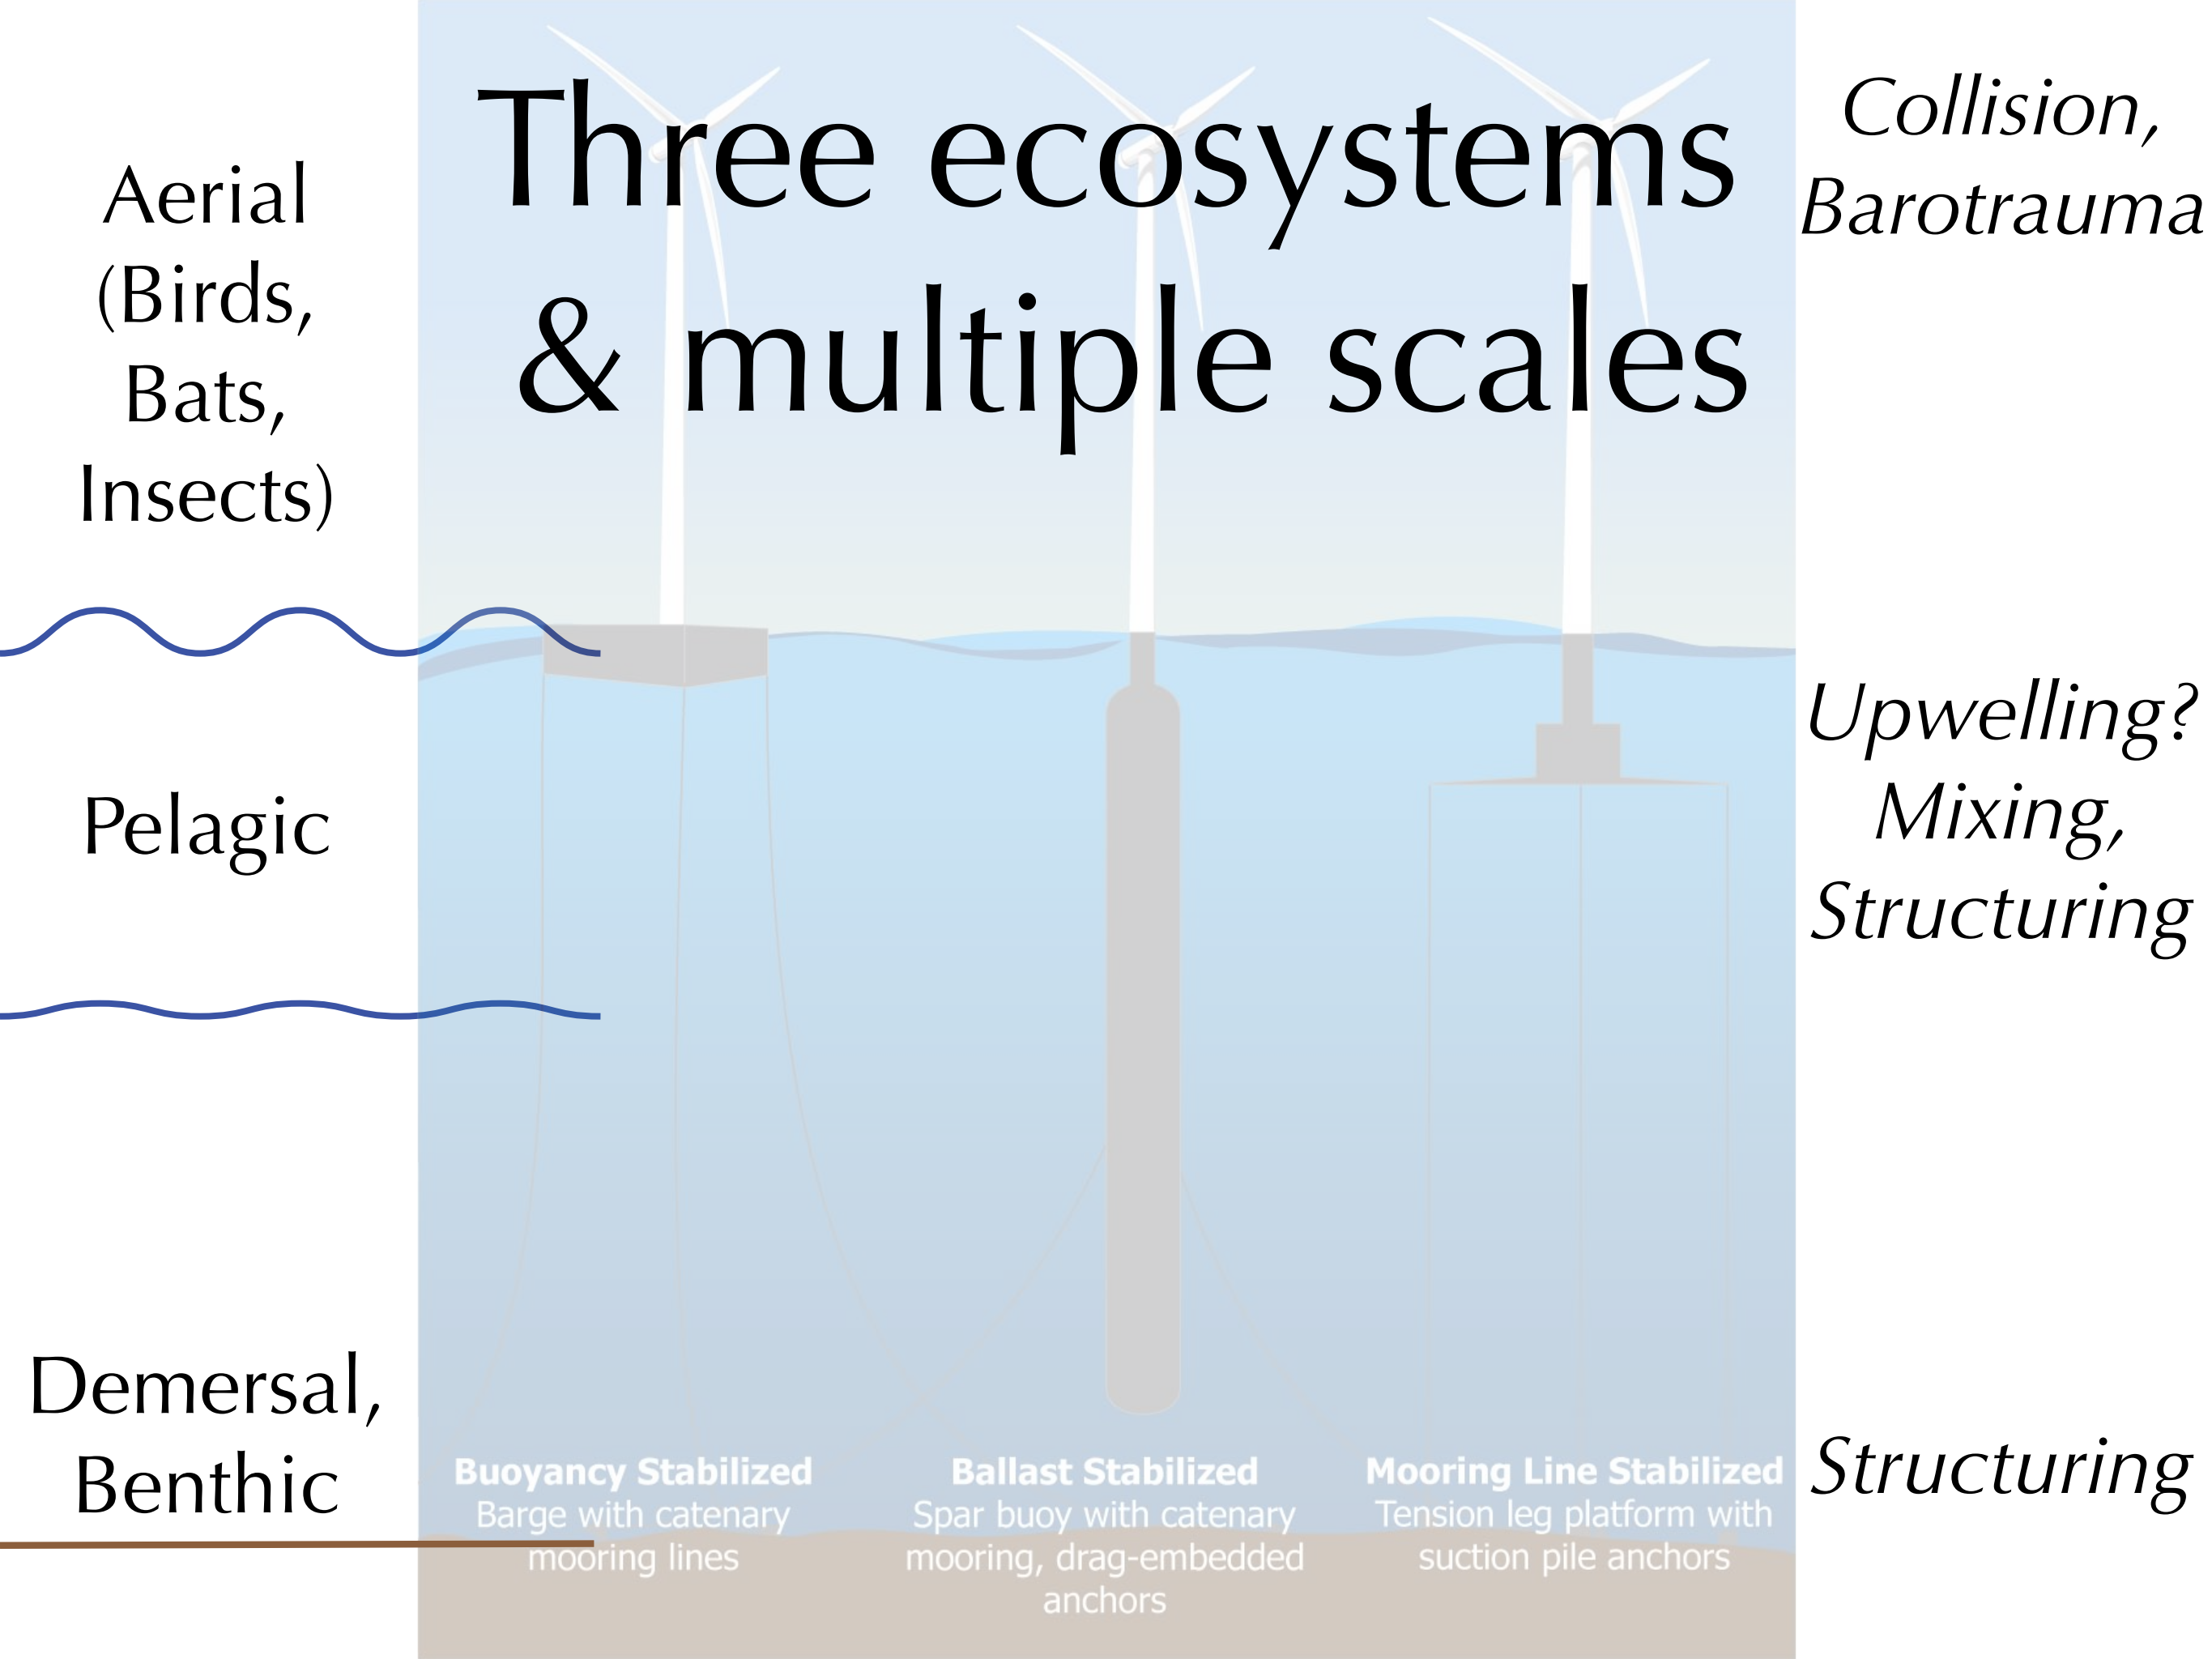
Three ecosystems & multiple scales

Aerial (Birds, Bats, Insects)

Collision, Barotrauma

Pelagic

Upwelling? Mixing, Structuring

Demersal, Benthic

Structuring

Buoyancy Stabilized
Barge with catenary mooring lines

Ballast Stabilized
Spar buoy with catenary mooring, drag-embedded anchors

Mooring Line Stabilized
Tension leg platform with suction pile anchors